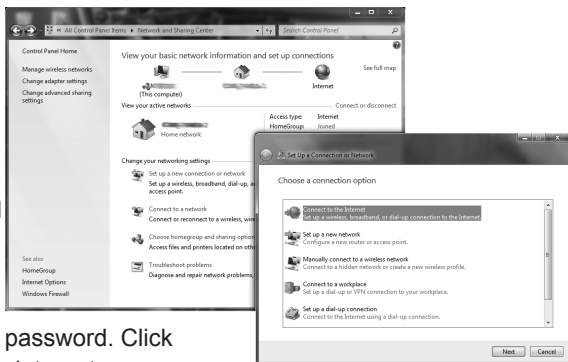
« All Control Panel Items ▸ Network and Sharing Center

Search Control Panel

Control Panel Home

Manage wireless networks

Change adapter settings

Change advanced sharing settings

View your basic network information and set up connections

See full map

(This computer)

Internet

View your active networks

Connect or disconnect

Home network

Access type: Internet

HomeGroup: Joined

Change your networking settings

Set up a new connection or network

Set up a wireless, broadband, dial-up, a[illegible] access point.

Connect to a network

Connect or reconnect to a wireless, wir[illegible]

Choose homegroup and sharing option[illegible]

Access files and printers located on othe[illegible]

Troubleshoot problems

Diagnose and repair network problems, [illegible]

See also

HomeGroup

Internet Options

Windows Firewall

Set Up a Connection or Network

Choose a connection option

Connect to the Internet

Set up a wireless, broadband, or dial-up connection to the Internet.

Set up a new network

Configure a new router or access point.

Manually connect to a wireless network

Connect to a hidden network or create a new wireless profile.

Connect to a workplace

Set up a dial-up or VPN connection to your workplace.

Set up a dial-up connection

Connect to the Internet using a dial-up connection.

Next

Cancel

password. Click